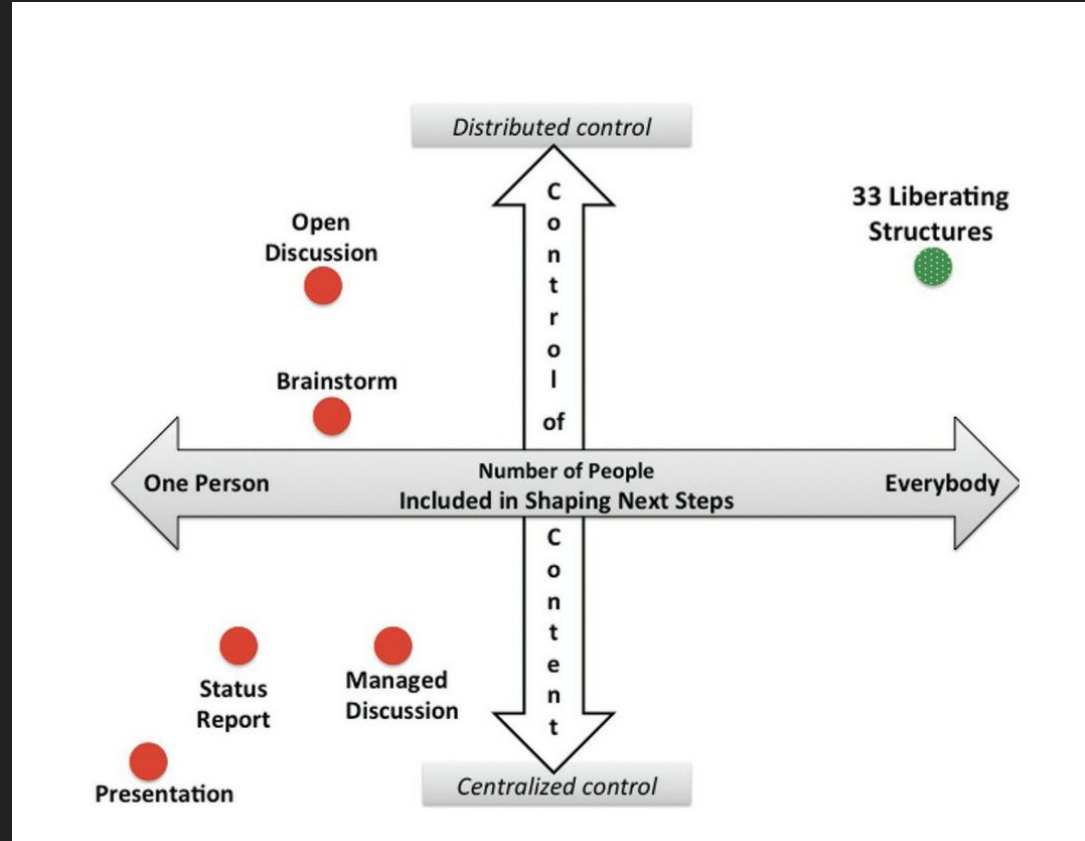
Distributed control

33 Liberating Structures

Open Discussion

Control of Content

Brainstorm

One Person

Number of People Included in Shaping Next Steps

Everybody

Status Report

Managed Discussion

Presentation

Centralized control